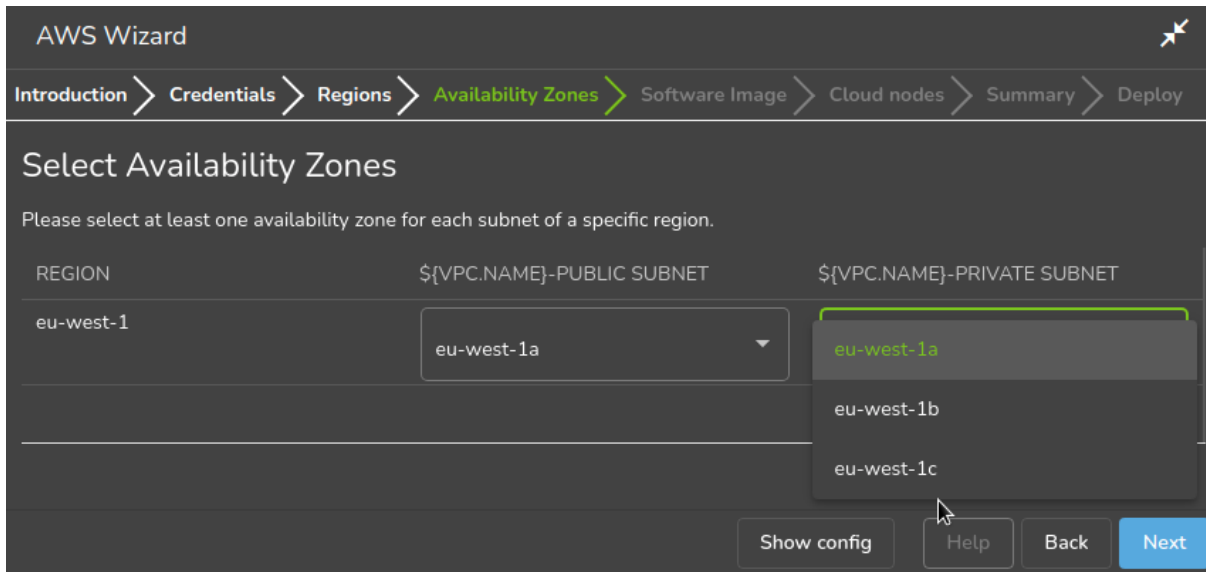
AWS Wizard

Introduction Credentials Regions Availability Zones Software Image Cloud nodes Summary Deploy

Select Availability Zones

Please select at least one availability zone for each subnet of a specific region.

| REGION | \${VPC.NAME}-PUBLIC SUBNET | \${VPC.NAME}-PRIVATE SUBNET |
|---|---|---|
| eu-west-1 | eu-west-1a | eu-west-1a<br>eu-west-1b<br>eu-west-1c |

Show config Help Back Next